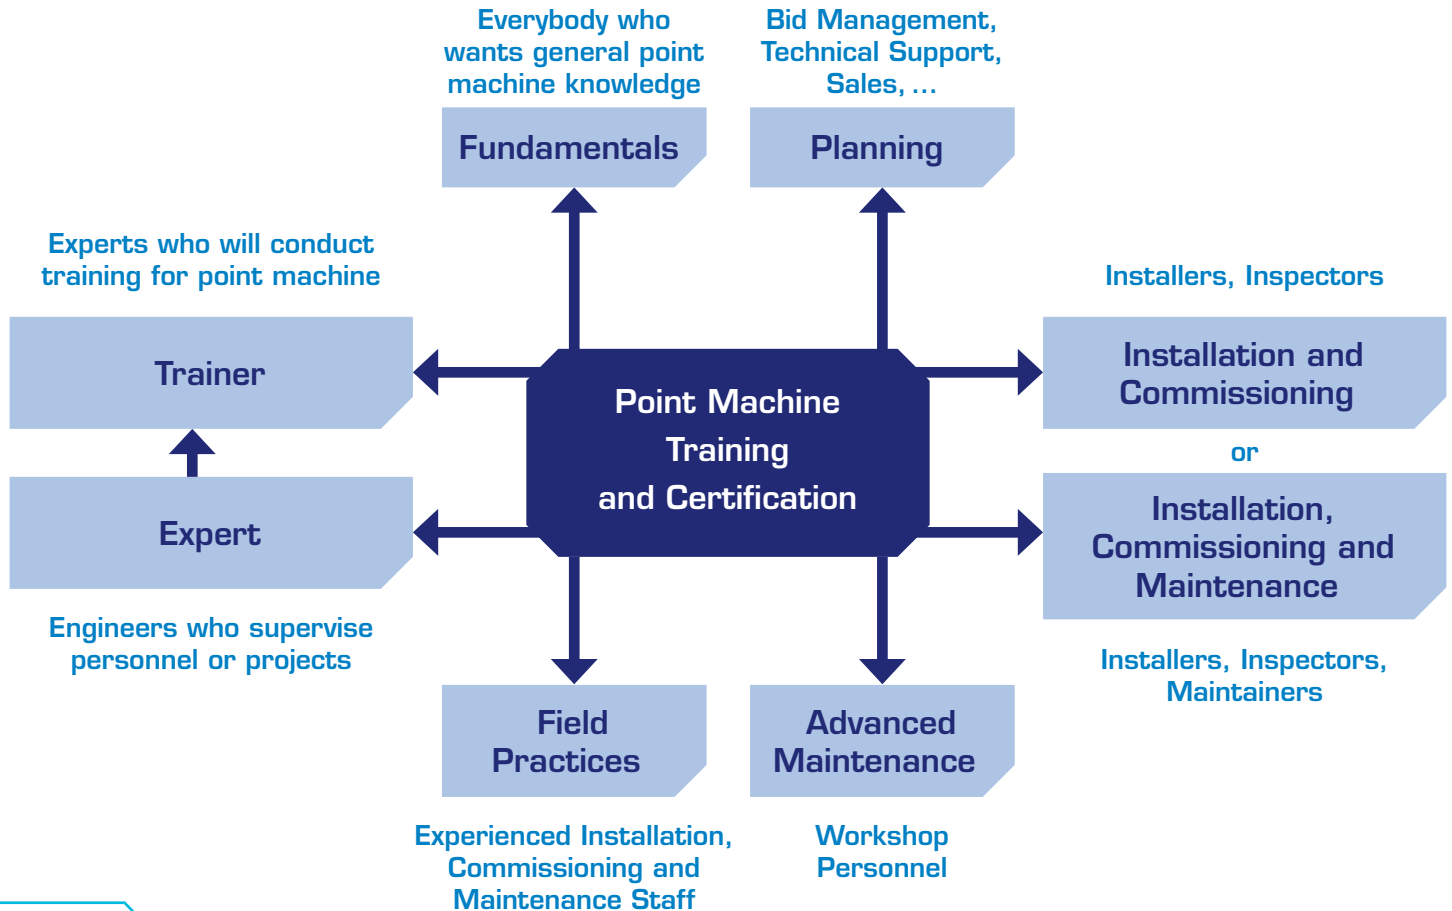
Everybody who wants general point machine knowledge

Bid Management, Technical Support, Sales, ...

Fundamentals

Planning

Experts who will conduct training for point machine

Trainer

Installers, Inspectors

Installation and Commissioning

Point Machine Training and Certification

or

Expert

Installation, Commissioning and Maintenance

Engineers who supervise personnel or projects

Installers, Inspectors, Maintainers

Field Practices

Advanced Maintenance

Experienced Installation, Commissioning and Maintenance Staff

Workshop Personnel